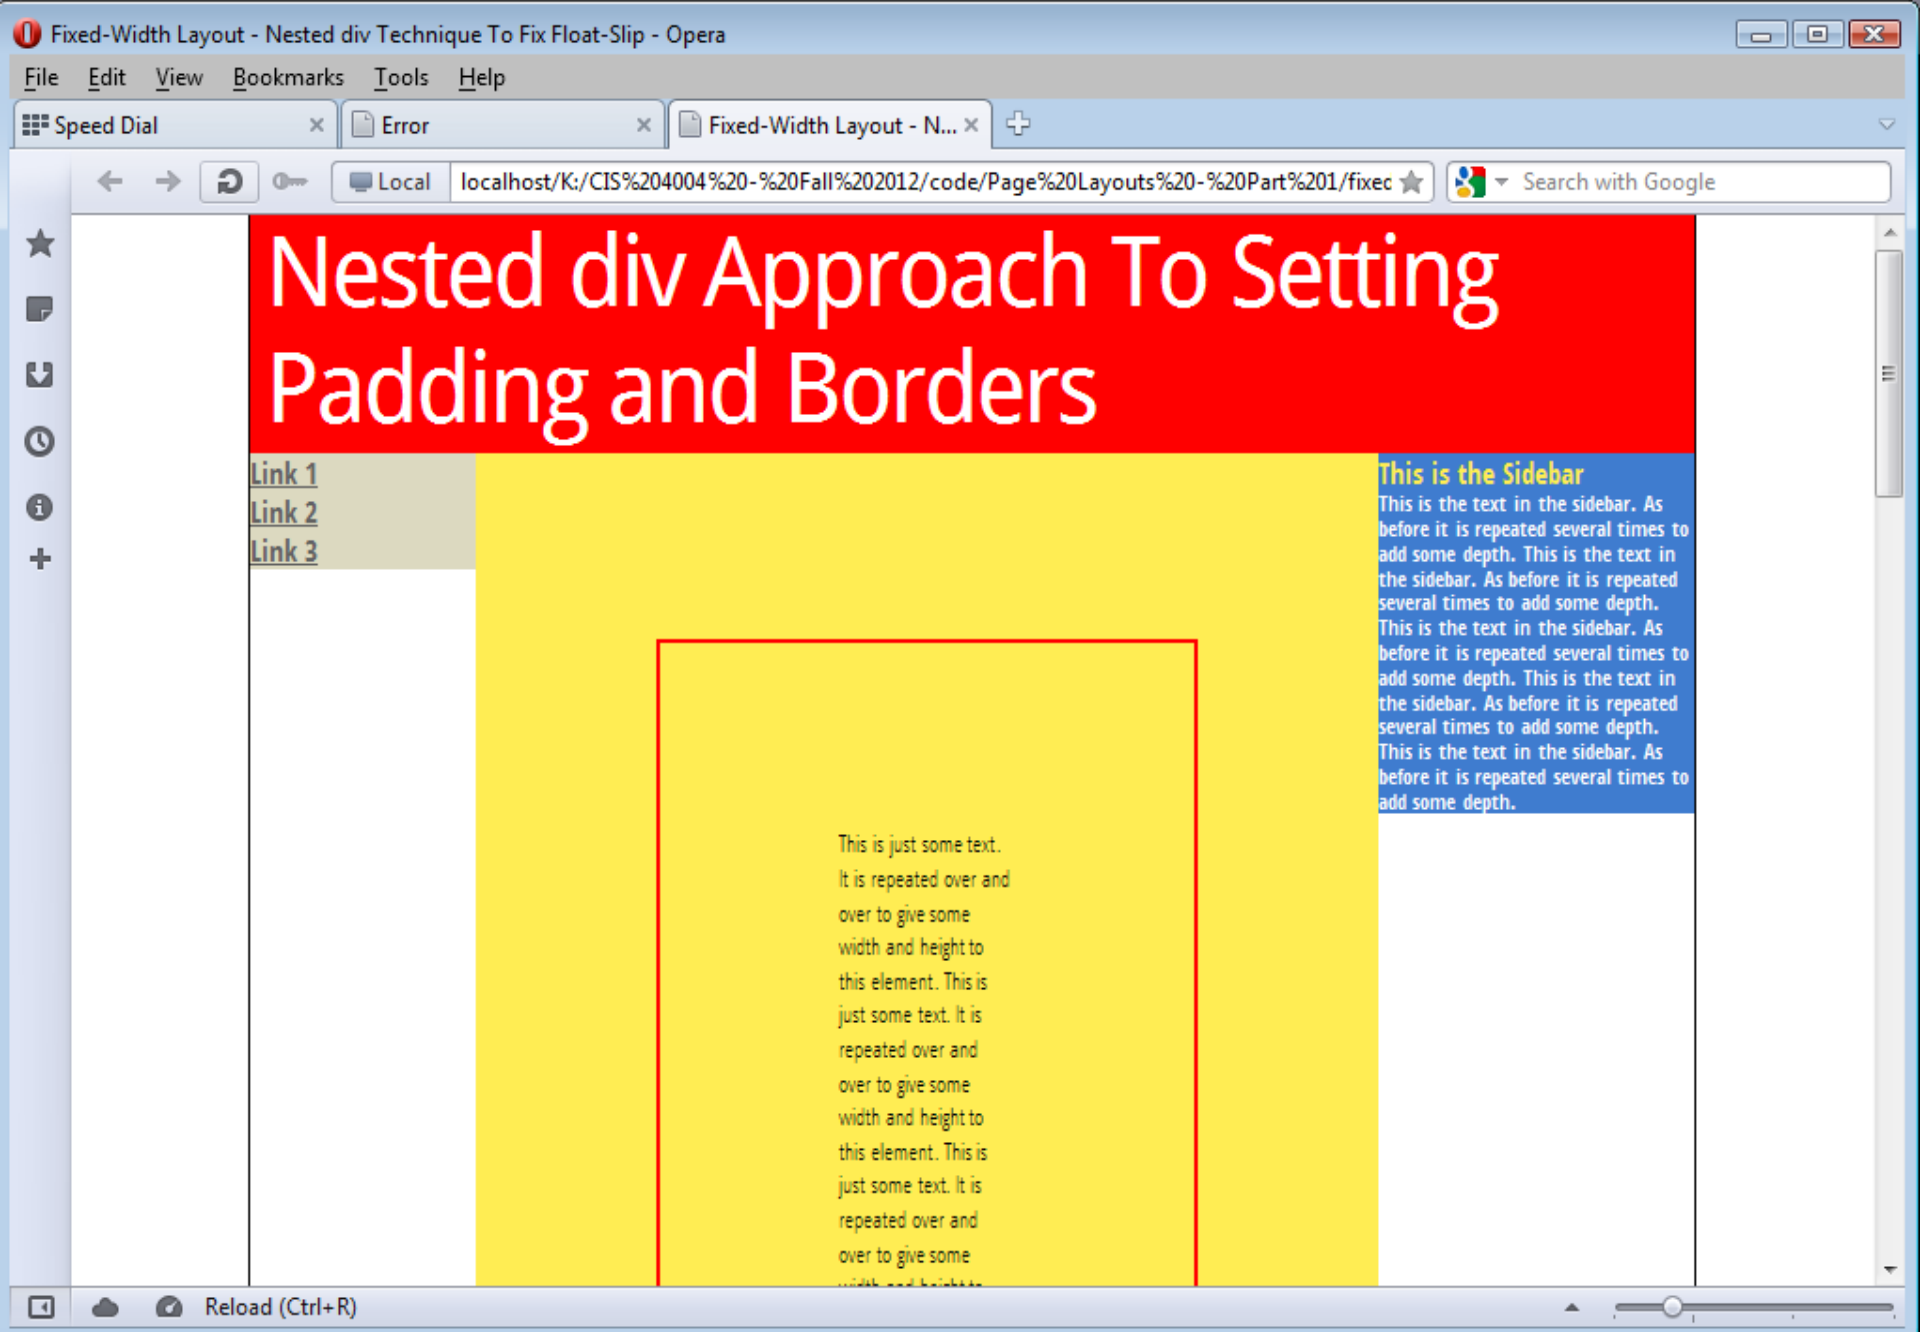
Fixed-Width Layout - Nested div Technique To Fix Float-Slip - Opera

File Edit View Bookmarks Tools Help

Speed Dial
Error
Fixed-Width Layout - N...

Local localhost/K:/CIS%204004%20-%20Fall%202012/code/Page%20Layouts%20-%20Part%201/fixec

Search with Google

Nested div Approach To Setting Padding and Borders

Link 1
Link 2
Link 3

This is just some text. It is repeated over and over to give some width and height to this element. This is just some text. It is repeated over and over to give some width and height to this element. This is just some text. It is repeated over and over to give some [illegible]

This is the Sidebar

This is the text in the sidebar. As before it is repeated several times to add some depth. This is the text in the sidebar. As before it is repeated several times to add some depth. This is the text in the sidebar. As before it is repeated several times to add some depth. This is the text in the sidebar. As before it is repeated several times to add some depth. This is the text in the sidebar. As before it is repeated several times to add some depth.

Reload (Ctrl+R)